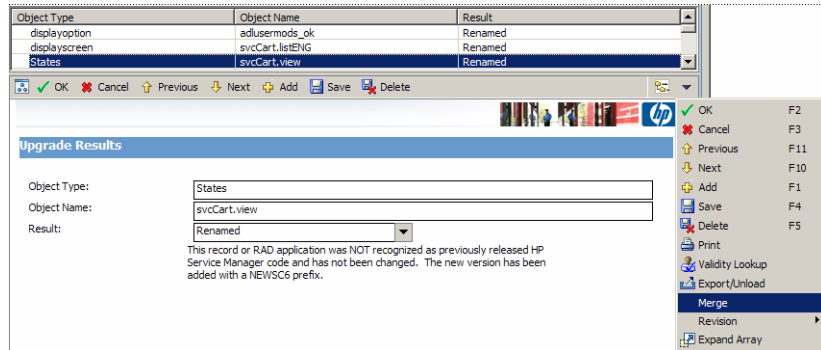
| Object Type | Object Name | Result |
|---|---|---|
| displayoption | adlusermods_ok | Renamed |
| displayscreen | svcCart.listENG | Renamed |
| States | svcCart.view | Renamed |

OK Cancel Previous Next Add Save Delete

Upgrade Results

Object Type: States

Object Name: svcCart.view

Result: Renamed

This record or RAD application was NOT recognized as previously released HP Service Manager code and has not been changed. The new version has been added with a NEWSC6 prefix.

OK F2
Cancel F3
Previous F11
Next F10
Add F1
Save F4
Delete F5
Print
Validity Lookup
Export/Unload
Merge
Revision
Expand Array